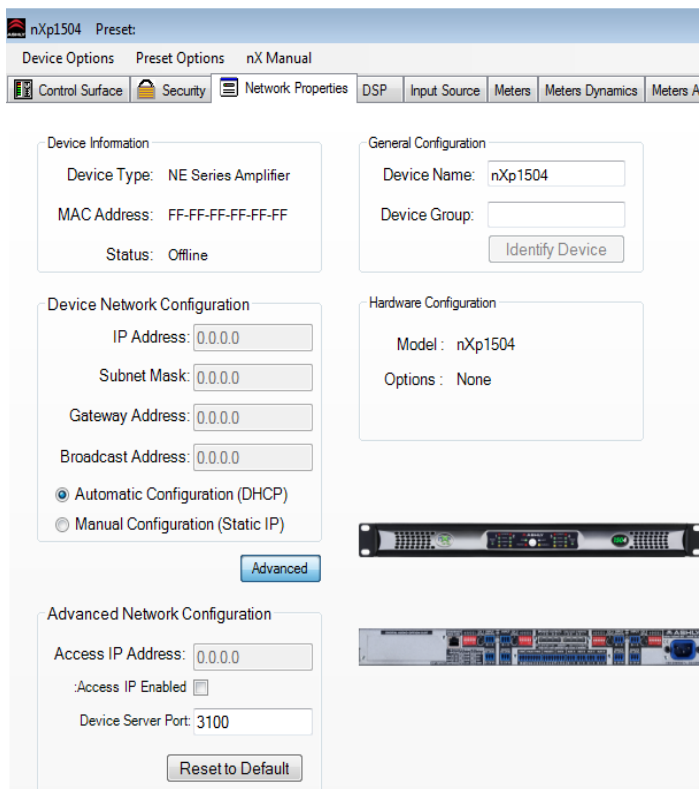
nXp1504 Preset:

Device Options Preset Options nX Manual

Control Surface Security Network Properties DSP Input Source Meters Meters Dynamics Meters A

Device Information

Device Type: NE Series Amplifier

MAC Address: FF-FF-FF-FF-FF-FF

Status: Offline

General Configuration

Device Name: nXp1504

Device Group:

Identify Device

Device Network Configuration

IP Address: 0.0.0.0

Subnet Mask: 0.0.0.0

Gateway Address: 0.0.0.0

Broadcast Address: 0.0.0.0

Automatic Configuration (DHCP)

Manual Configuration (Static IP)

Advanced

Hardware Configuration

Model : nXp1504

Options : None

Advanced Network Configuration

Access IP Address: 0.0.0.0

:Access IP Enabled

Device Server Port: 3100

Reset to Default